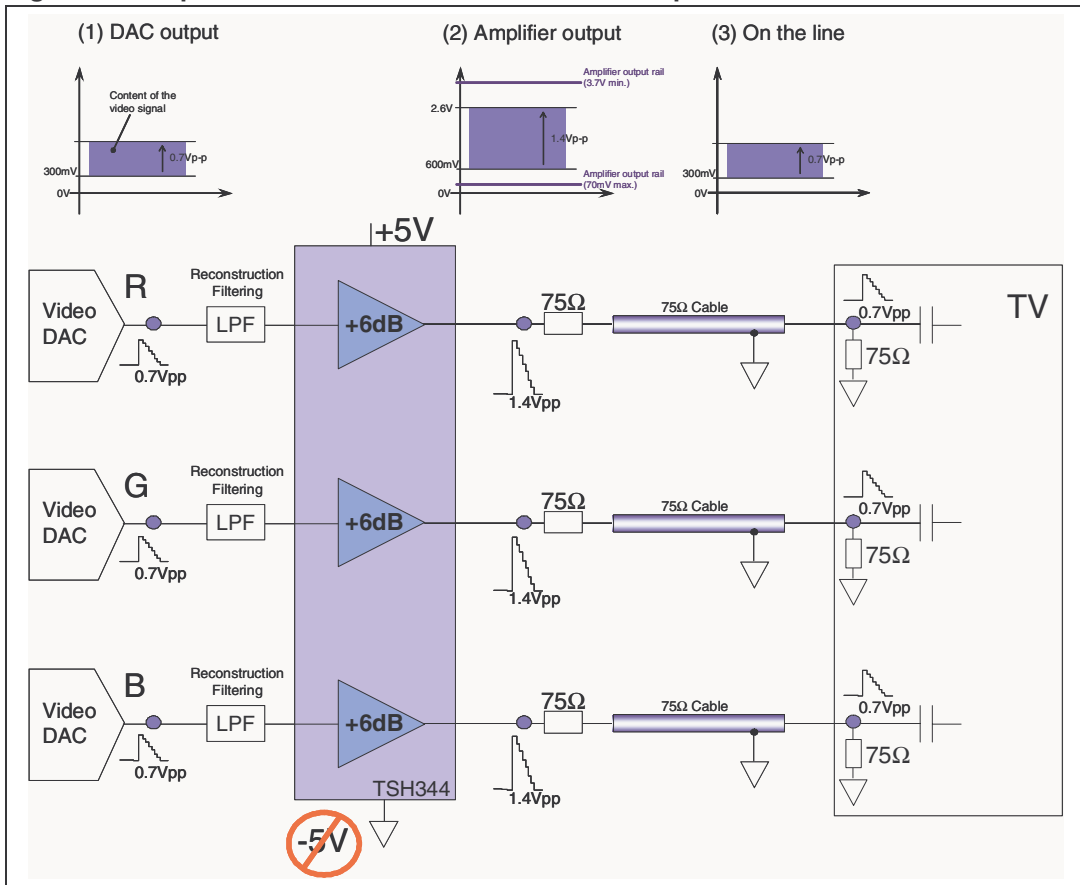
(1) DAC output

Content of the video signal

0.7Vp-p

300mV

0V

(2) Amplifier output

Amplifier output rail (3.7V min.)

2.6V

1.4Vp-p

600mV

Amplifier output rail (70mV max.)

0V

(3) On the line

0.7Vp-p

300mV

0V

+5V

Video DAC

R

Reconstruction Filtering

LPF

+6dB

0.7Vpp

75Ω

75Ω Cable

1.4Vpp

0.7Vpp

75Ω

TV

Video DAC

G

Reconstruction Filtering

LPF

+6dB

0.7Vpp

75Ω

75Ω Cable

1.4Vpp

0.7Vpp

75Ω

Video DAC

B

Reconstruction Filtering

LPF

+6dB

0.7Vpp

75Ω

75Ω Cable

1.4Vpp

0.7Vpp

75Ω

TSH344

-5V